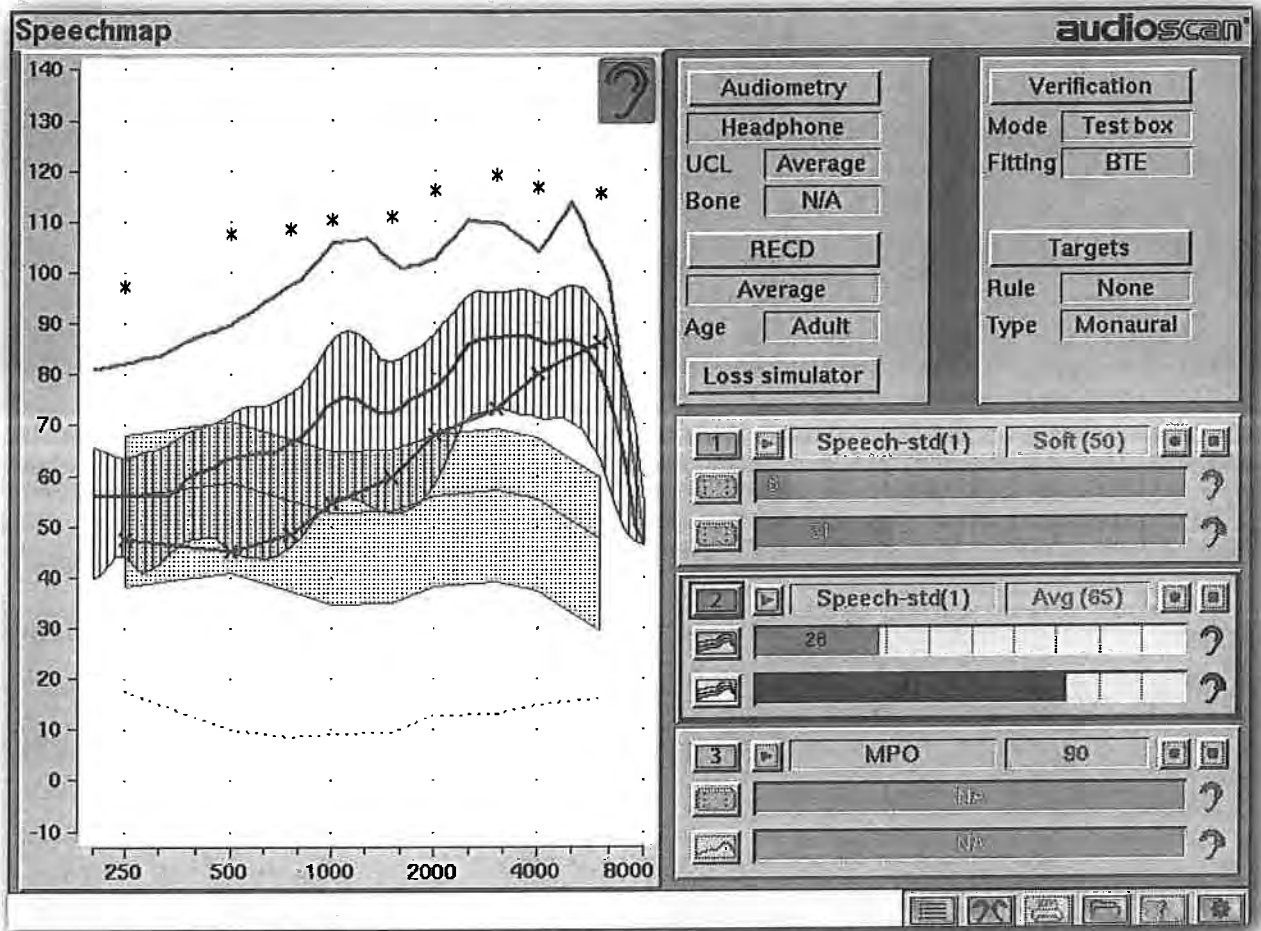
Speechmap

audioscan

140
130
120
110
100
90
80
70
60
50
40
30
20
10
0
-10

250
500
1000
2000
4000
8000

Audiometry
Headphone
UCL Average
Bone N/A
RECD
Average
Age Adult
Loss simulator

Verification
Mode Test box
Fitting BTE
Targets
Rule None
Type Monaural

1 Speech-std(1) Soft (50)
8
31

2 Speech-std(1) Avg (65)
28
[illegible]

3 MPO 90
N/A
N/A